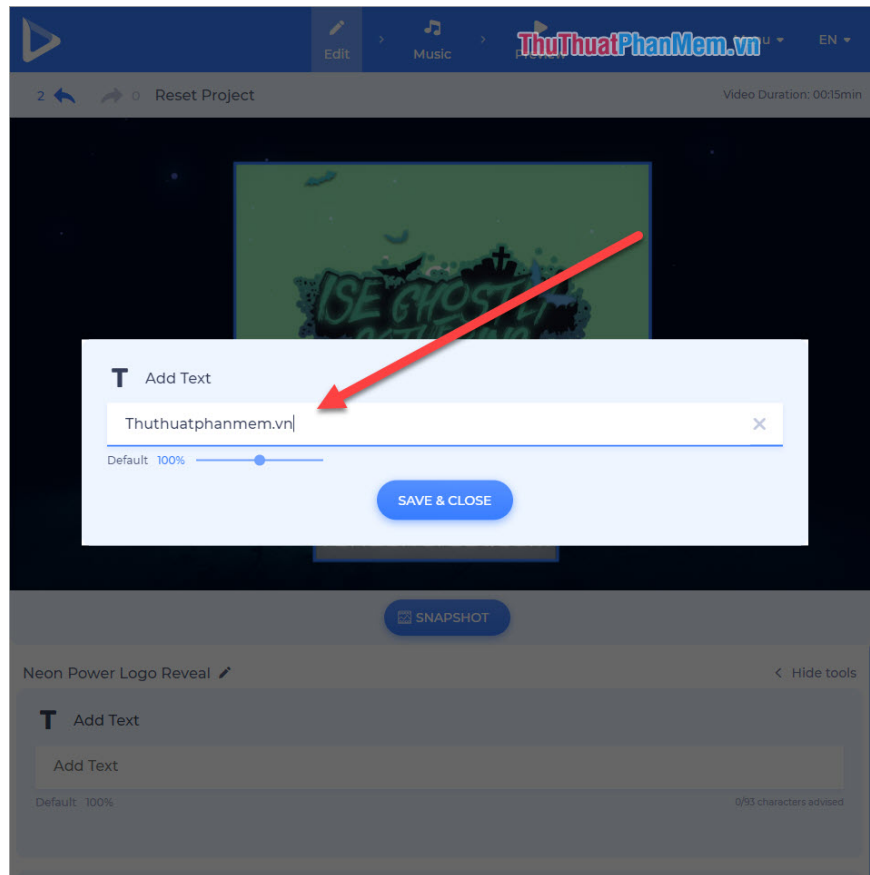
Edit Music Preview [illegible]u EN

ThuThuatPhanMem.vn

2 0 Reset Project

Video Duration: 00:15min

ISE GHOSTLY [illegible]

T Add Text

Thuthuatphanmem.vn

Default 100%

SAVE & CLOSE

SNAPSHOT

Neon Power Logo Reveal

Hide tools

T Add Text

Add Text

Default 100%

0/93 characters advised